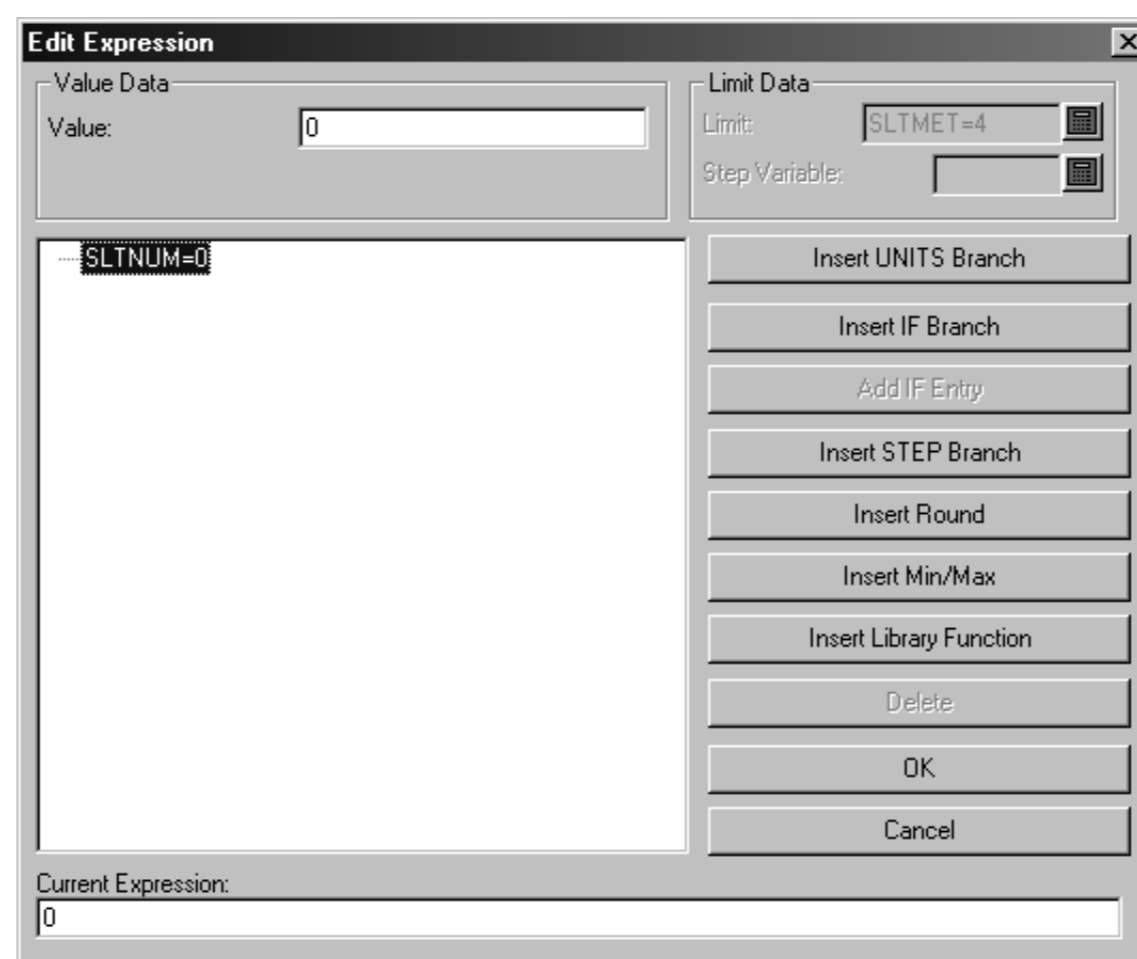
Edit Expression

Value Data
Value: 0

Limit Data
Limit: SLTMET=4
Step Variable:

SLTNUM=0

Insert UNITS Branch
Insert IF Branch
Add IF Entry
Insert STEP Branch
Insert Round
Insert Min/Max
Insert Library Function
Delete
OK
Cancel

Current Expression:
0